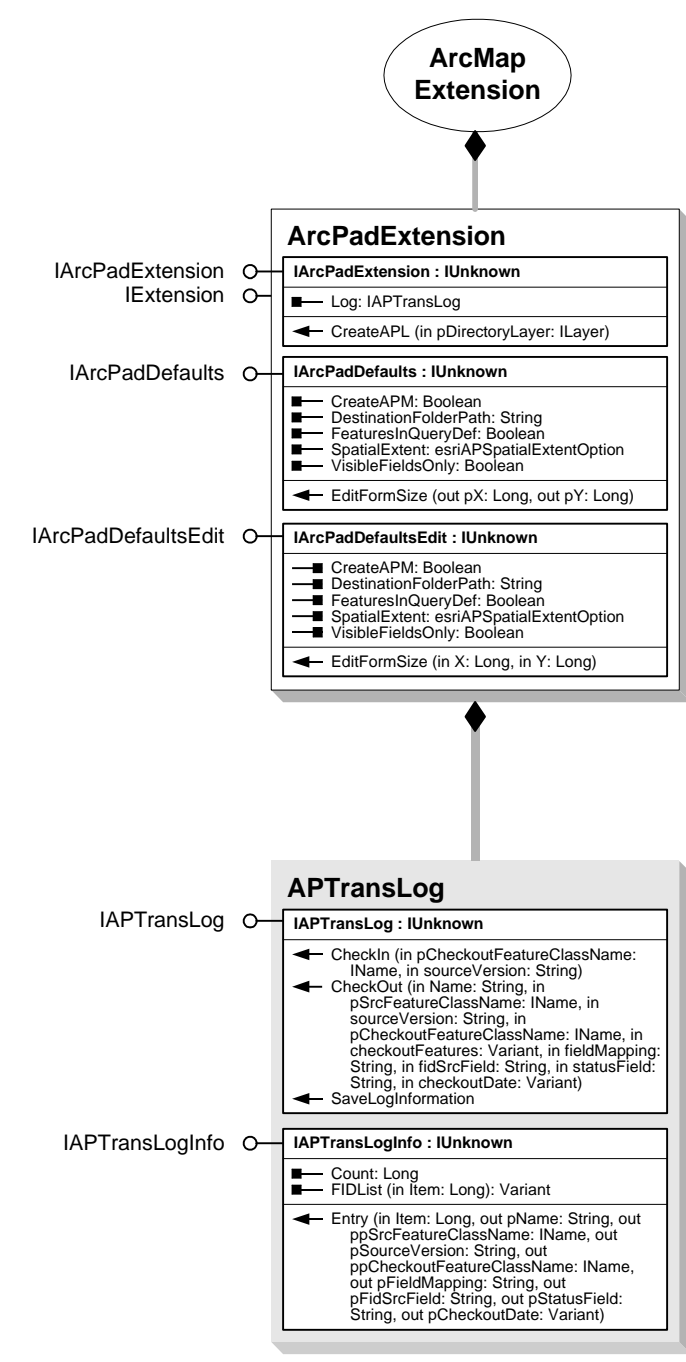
ArcMap Extension

ArcPadExtension

IArcPadExtension
IExtension

IArcPadExtension : IUnknown

Log: IAPTransLog

CreateAPL (in pDirectoryLayer: ILayer)

IArcPadDefaults

IArcPadDefaults : IUnknown

CreateAPM: Boolean
DestinationFolderPath: String
FeaturesInQueryDef: Boolean
SpatialExtent: esriAPSpatialExtentOption
VisibleFieldsOnly: Boolean

EditFormSize (out pX: Long, out pY: Long)

IArcPadDefaultsEdit

IArcPadDefaultsEdit : IUnknown

CreateAPM: Boolean
DestinationFolderPath: String
FeaturesInQueryDef: Boolean
SpatialExtent: esriAPSpatialExtentOption
VisibleFieldsOnly: Boolean

EditFormSize (in X: Long, in Y: Long)

APTransLog

IAPTransLog

IAPTransLog : IUnknown

CheckIn (in pCheckoutFeatureClassName: IName, in sourceVersion: String)
CheckOut (in Name: String, in pSrcFeatureClassName: IName, in sourceVersion: String, in pCheckoutFeatureClassName: IName, in checkoutFeatures: Variant, in fieldMapping: String, in fidSrcField: String, in statusField: String, in checkoutDate: Variant)
SaveLogInformation

IAPTransLogInfo

IAPTransLogInfo : IUnknown

Count: Long
FIDList (in Item: Long): Variant

Entry (in Item: Long, out pName: String, out ppSrcFeatureClassName: IName, out pSourceVersion: String, out ppCheckoutFeatureClassName: IName, out pFieldMapping: String, out pFidSrcField: String, out pStatusField: String, out pCheckoutDate: Variant)